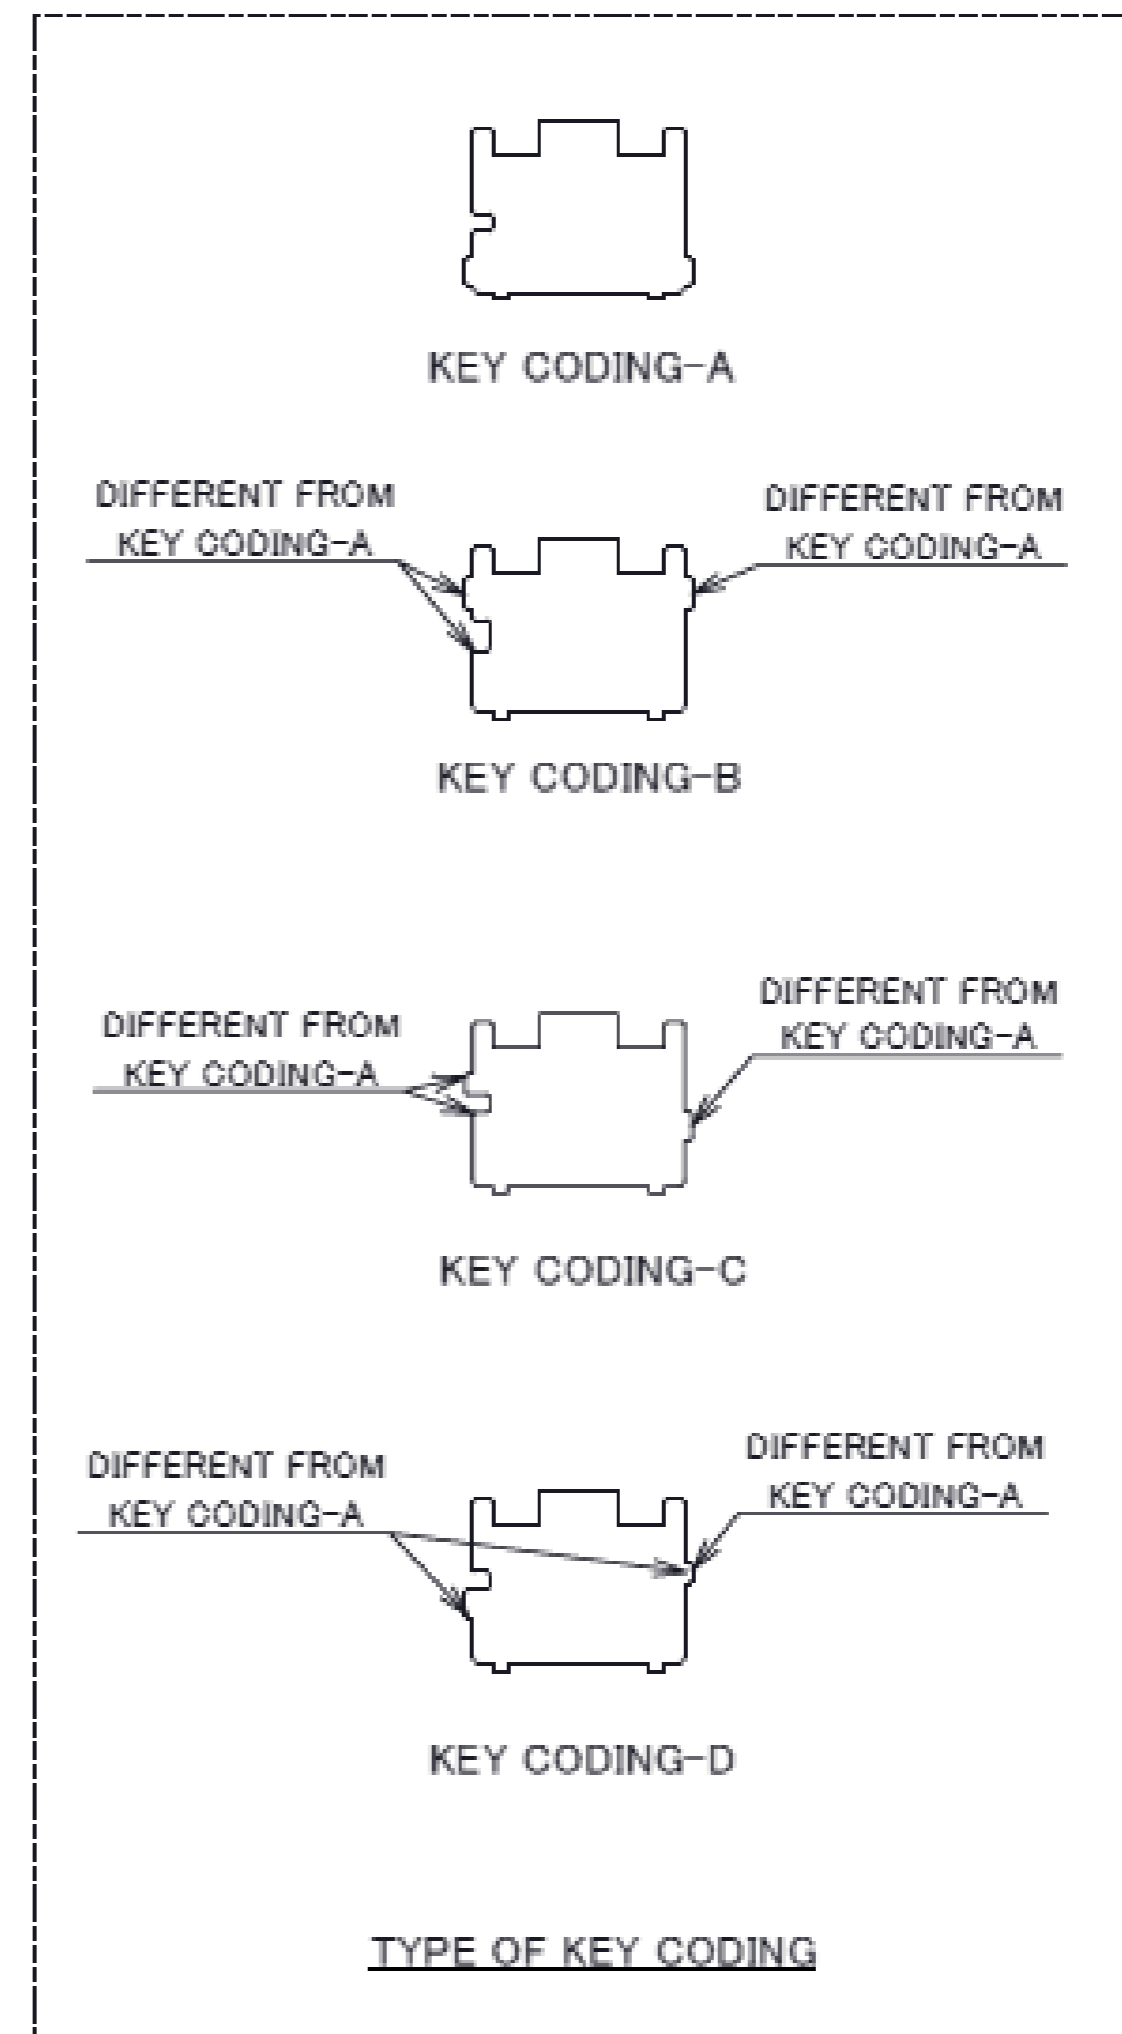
KEY CODING-A

DIFFERENT FROM KEY CODING-A

DIFFERENT FROM KEY CODING-A

KEY CODING-B

DIFFERENT FROM KEY CODING-A

DIFFERENT FROM KEY CODING-A

KEY CODING-C

DIFFERENT FROM KEY CODING-A

DIFFERENT FROM KEY CODING-A

KEY CODING-D

TYPE OF KEY CODING